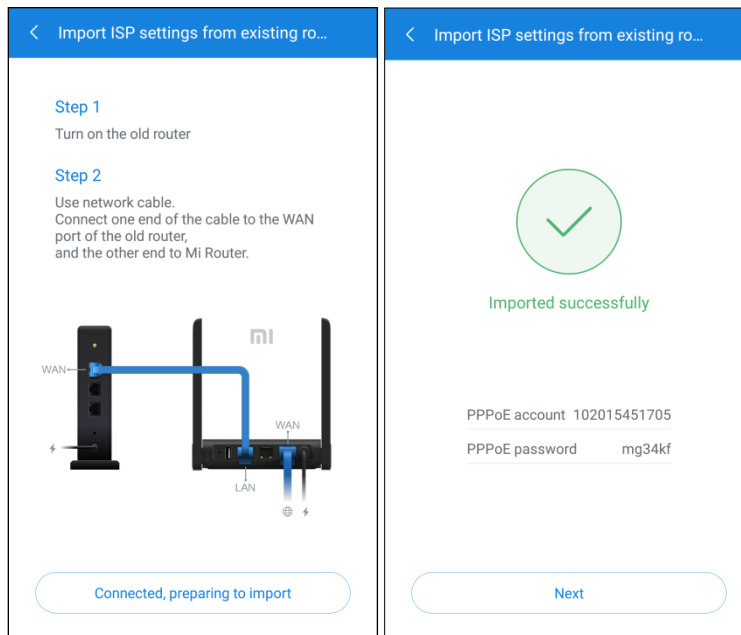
Import ISP settings from existing ro...

Step 1

Turn on the old router

Step 2

Use network cable.
Connect one end of the cable to the WAN port of the old router,
and the other end to Mi Router.

WAN

mi

WAN

LAN

Connected, preparing to import

Import ISP settings from existing ro...

Imported successfully

PPPoE account 102015451705

PPPoE password mg34kf

Next